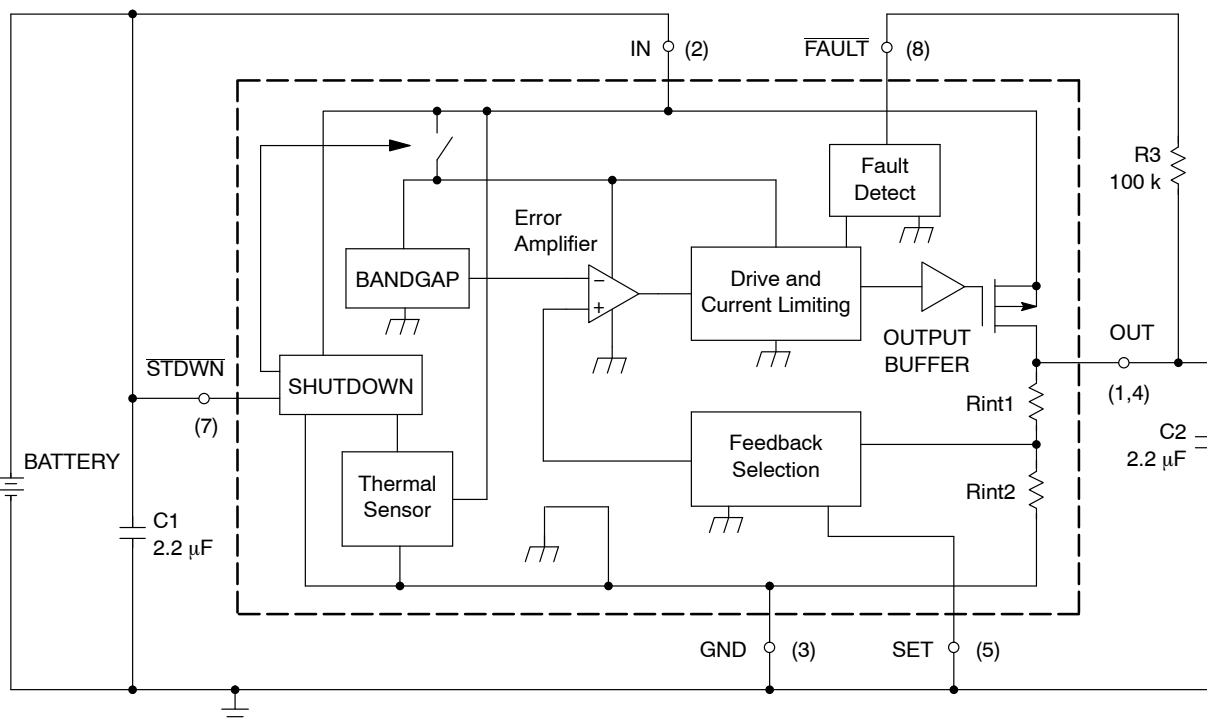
IN (2)

$\overline{FAULT}$ (8)

R3
100 k

Fault
Detect

Error
Amplifier

BANDGAP

$-$
$+$

Drive and
Current Limiting

OUTPUT
BUFFER

OUT

$\overline{STDWN}$

(7)

SHUTDOWN

(1,4)

Rint1

Feedback
Selection

C2
2.2 μF

BATTERY

Thermal
Sensor

Rint2

C1
2.2 μF

GND (3)

SET (5)